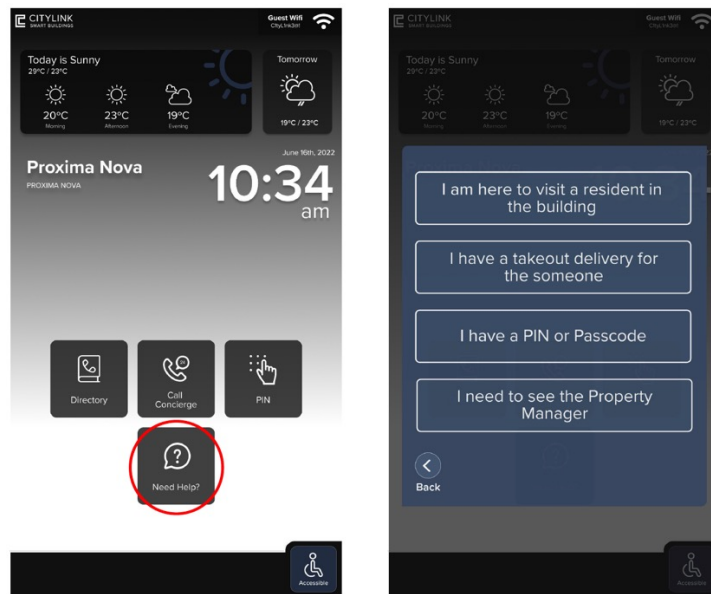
CITYLINK
SMART BUILDINGS

Guest Wifi
CityLink3dl

Today is Sunny
29°C / 23°C

20°C
Morning

23°C
Afternoon

19°C
Evening

Tomorrow

19°C / 23°C

June 16th, 2022

Proxima Nova
PROXIMA NOVA

10:34
am

Directory

Call Concierge

PIN

Need Help?

Accessible

CITYLINK
SMART BUILDINGS

Guest Wifi
CityLink3dl

Today is Sunny
29°C / 23°C

20°C
Morning

23°C
Afternoon

19°C
Evening

Tomorrow

19°C / 23°C

I am here to visit a resident in the building

I have a takeout delivery for the someone

I have a PIN or Passcode

I need to see the Property Manager

Back

Accessible